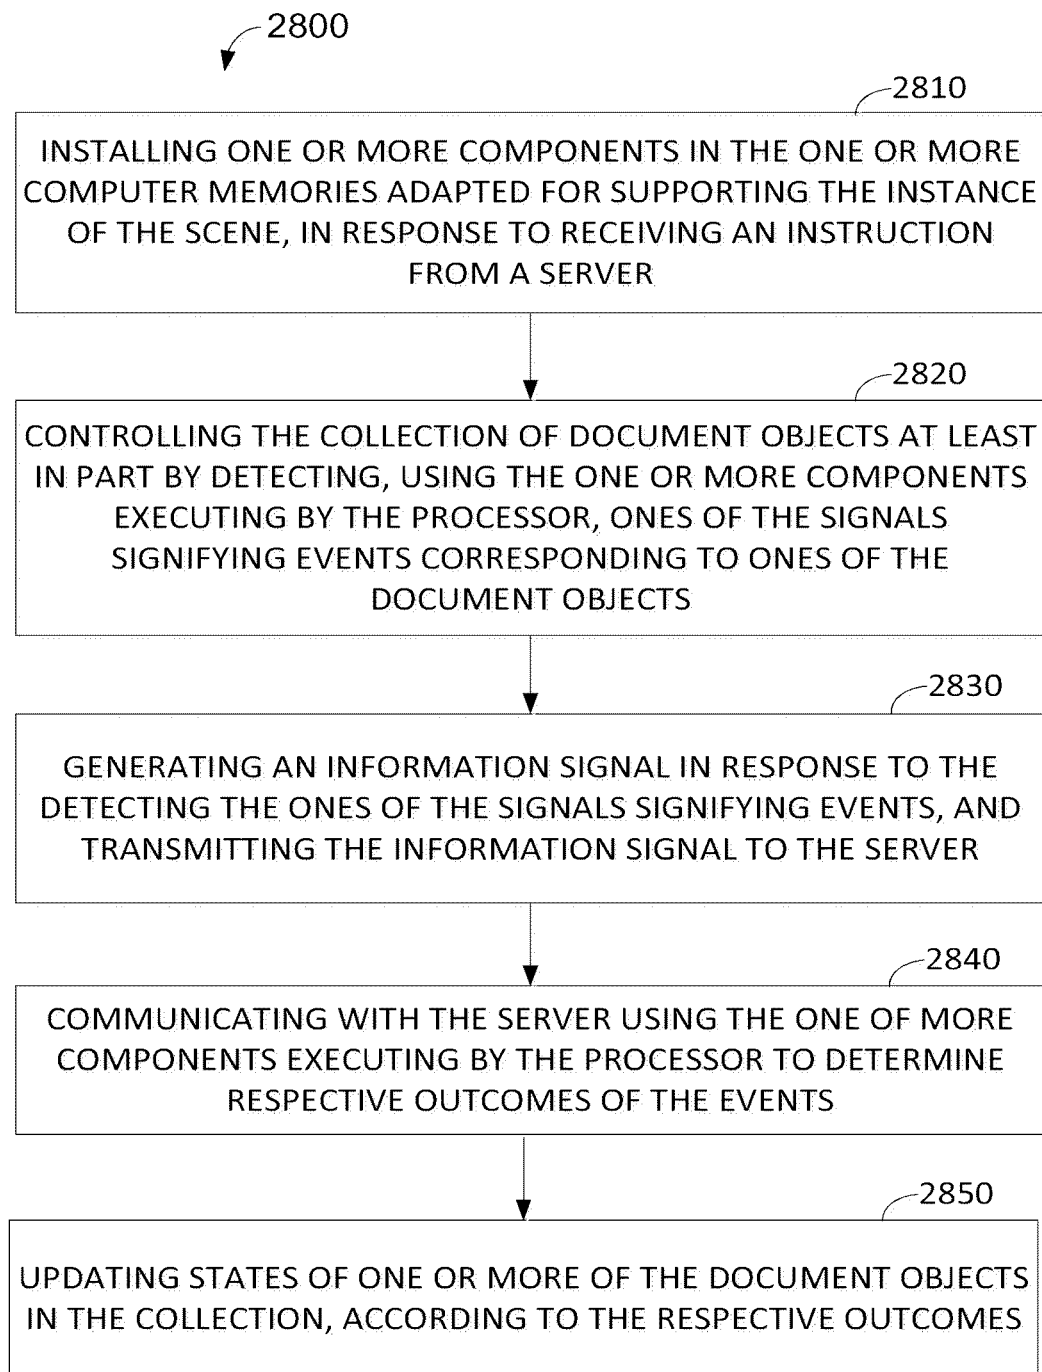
2800

2810

INSTALLING ONE OR MORE COMPONENTS IN THE ONE OR MORE COMPUTER MEMORIES ADAPTED FOR SUPPORTING THE INSTANCE OF THE SCENE, IN RESPONSE TO RECEIVING AN INSTRUCTION FROM A SERVER

2820

CONTROLLING THE COLLECTION OF DOCUMENT OBJECTS AT LEAST IN PART BY DETECTING, USING THE ONE OR MORE COMPONENTS EXECUTING BY THE PROCESSOR, ONES OF THE SIGNALS SIGNIFYING EVENTS CORRESPONDING TO ONES OF THE DOCUMENT OBJECTS

2830

GENERATING AN INFORMATION SIGNAL IN RESPONSE TO THE DETECTING THE ONES OF THE SIGNALS SIGNIFYING EVENTS, AND TRANSMITTING THE INFORMATION SIGNAL TO THE SERVER

2840

COMMUNICATING WITH THE SERVER USING THE ONE OF MORE COMPONENTS EXECUTING BY THE PROCESSOR TO DETERMINE RESPECTIVE OUTCOMES OF THE EVENTS

2850

UPDATING STATES OF ONE OR MORE OF THE DOCUMENT OBJECTS IN THE COLLECTION, ACCORDING TO THE RESPECTIVE OUTCOMES